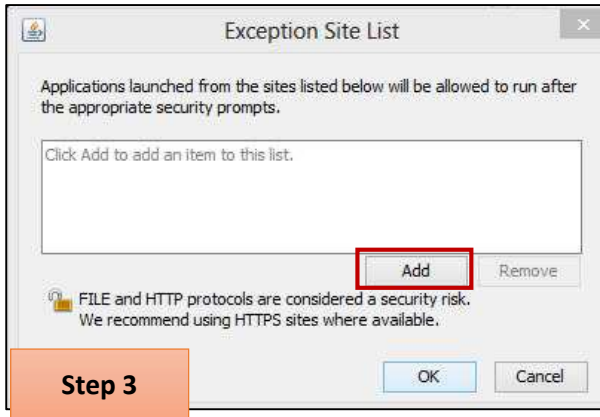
Exception Site List

Applications launched from the sites listed below will be allowed to run after the appropriate security prompts.

Click Add to add an item to this list.

Add

Remove

FILE and HTTP protocols are considered a security risk. We recommend using HTTPS sites where available.

Step 3

OK

Cancel